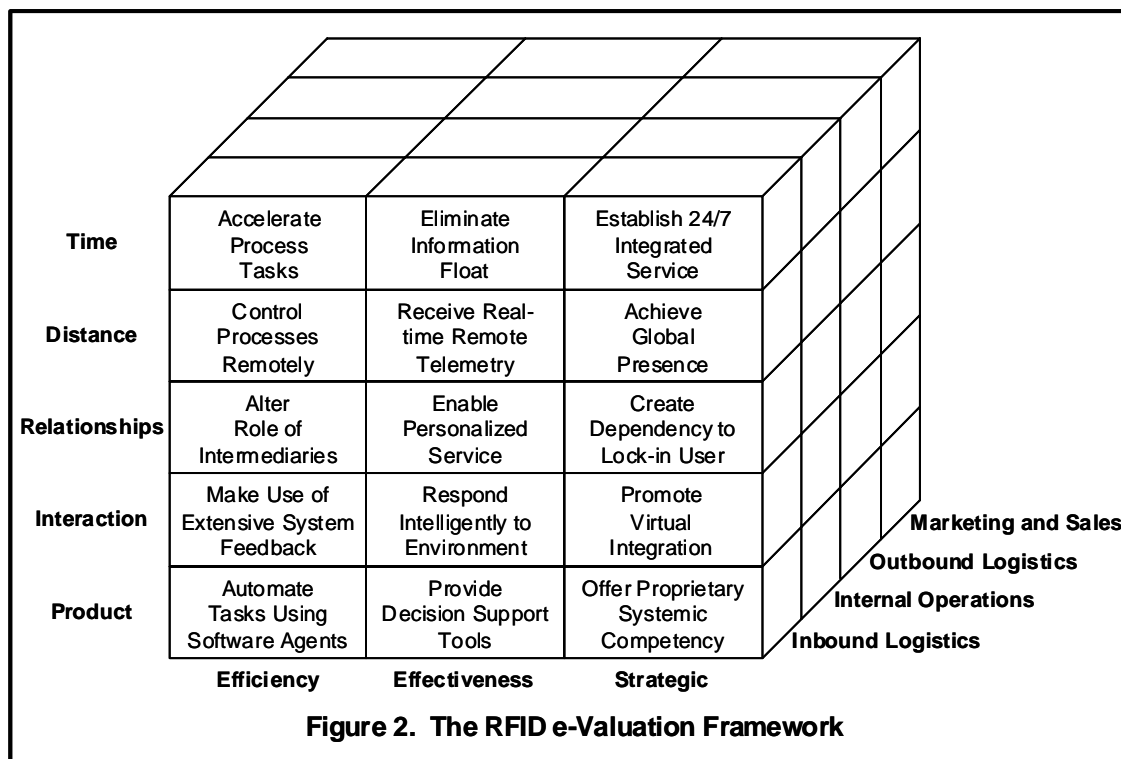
|  |  |  |  |
|---|---|---|---|
| **Time** | Accelerate Process Tasks | Eliminate Information Float | Establish 24/7 Integrated Service |
| **Distance** | Control Processes Remotely | Receive Real-time Remote Telemetry | Achieve Global Presence |
| **Relationships** | Alter Role of Intermediaries | Enable Personalized Service | Create Dependency to Lock-in User |
| **Interaction** | Make Use of Extensive System Feedback | Respond Intelligently to Environment | Promote Virtual Integration |
| **Product** | Automate Tasks Using Software Agents | Provide Decision Support Tools | Offer Proprietary Systemic Competency |
|  | **Efficiency** | **Effectiveness** | **Strategic** |

**Marketing and Sales**
**Outbound Logistics**
**Internal Operations**
**Inbound Logistics**

**Figure 2. The RFID e-Valuation Framework**